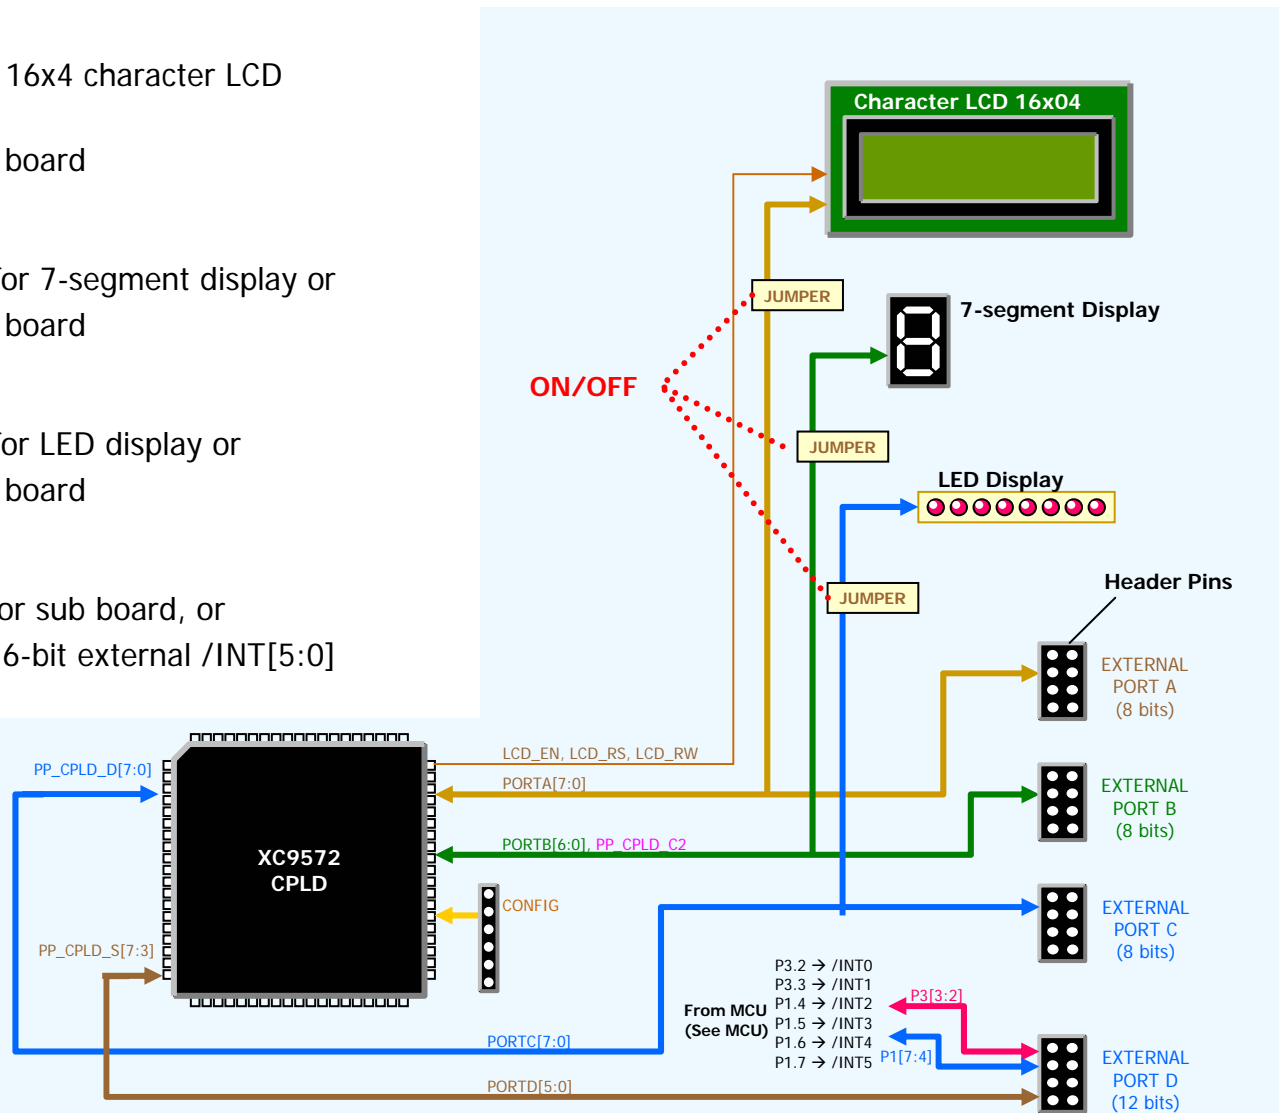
16x4 character LCD

board

for 7-segment display or
board

for LED display or
board

or sub board, or
6-bit external /INT[5:0]

Character LCD 16x04

JUMPER

7-segment Display

ON/OFF

JUMPER

LED Display

JUMPER

Header Pins

EXTERNAL
PORT A
(8 bits)

EXTERNAL
PORT B
(8 bits)

EXTERNAL
PORT C
(8 bits)

EXTERNAL
PORT D
(12 bits)

PP_CPLD_D[7:0]

XC9572
CPLD

LCD_EN, LCD_RS, LCD_RW

PORTA[7:0]

PORTB[6:0], PP_CPLD_C2

CONFIG

PP_CPLD_S[7:3]

P3.2 → /INT0
P3.3 → /INT1
P1.4 → /INT2
P1.5 → /INT3
P1.6 → /INT4
P1.7 → /INT5

From MCU
(See MCU)

P3[3:2]

P1[7:4]

PORTC[7:0]

PORTD[5:0]